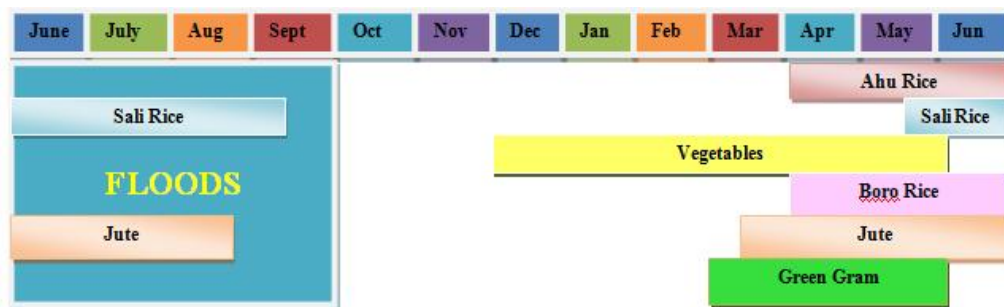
| June | July | Aug | Sept | Oct | Nov | Dec | Jan | Feb | Mar | Apr | May | Jun |
|---|---|---|---|---|---|---|---|---|---|---|---|---|

Ahu Rice

Sali Rice

Sali Rice

Vegetables

FLOODS

Boro Rice

Jute

Jute

Green Gram